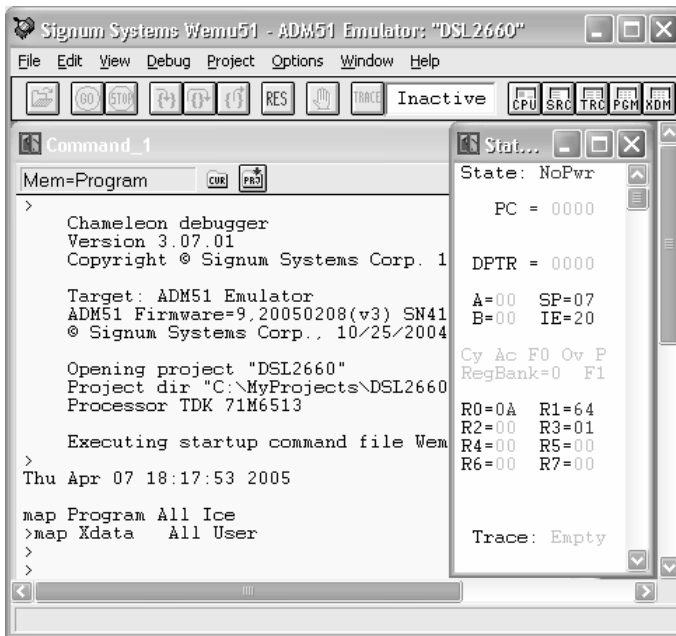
Signum Systems Wemu51 - ADM51 Emulator: "DSL2660"

File Edit View Debug Project Options Window Help

GO STOP RES TRACE Inactive CPU SRC TRC PGM XDM

Command_1

Mem=Program CUR PRJ

>
Chameleon debugger
Version 3.07.01
Copyright © Signum Systems Corp. 1

Target: ADM51 Emulator
ADM51 Firmware=9,20050208(v3) SN41
© Signum Systems Corp., 10/25/2004

Opening project "DSL2660"
Project dir "C:\MyProjects\DSL2660
Processor TDK 71M6513

Executing startup command file Wem
>
Thu Apr 07 18:17:53 2005

map Program All Ice
>map Xdata All User
>
>

Stat...

State: NoPwr

PC = 0000

DPTR = 0000

A=00 SP=07
B=00 IE=20

Cy Ac F0 Ov P
RegBank=0 F1

R0=0A R1=64
R2=00 R3=01
R4=00 R5=00
R6=00 R7=00

Trace: Empty